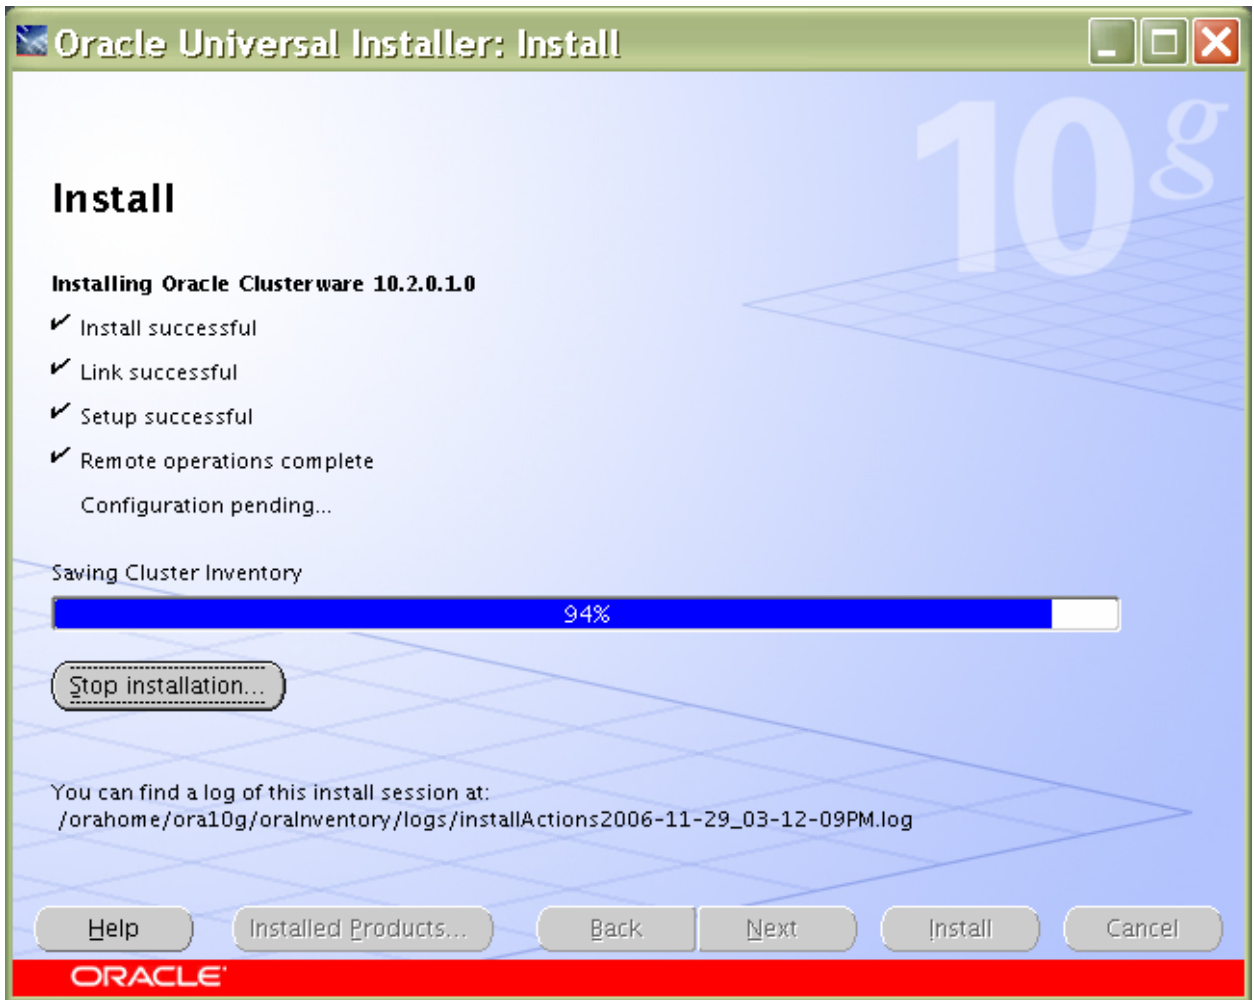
Oracle Universal Installer: Install

10g

Install

Installing Oracle Clusterware 10.2.0.1.0

✔ Install successful

✔ Link successful

✔ Setup successful

✔ Remote operations complete

Configuration pending...

Saving Cluster Inventory

94%

Stop installation...

You can find a log of this install session at:
/orahome/ora10g/oraInventory/logs/installActions2006-11-29_03-12-09PM.log

Help | Installed Products... | Back | Next | Install | Cancel

ORACLE